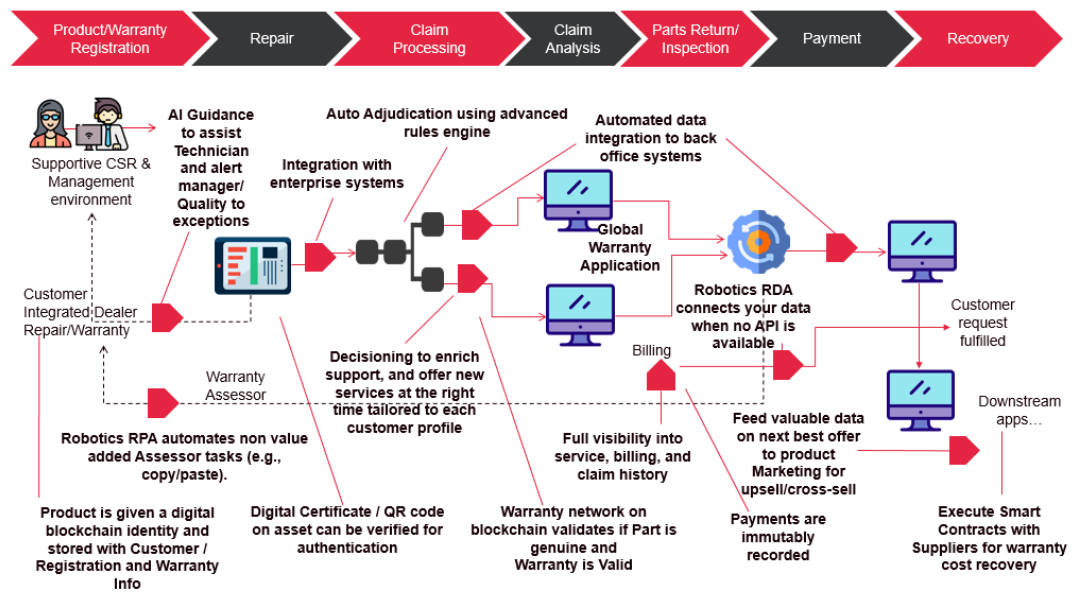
Product/Warranty Registration

Repair

Claim Processing

Claim Analysis

Parts Return/ Inspection

Payment

Recovery

Supportive CSR & Management environment

AI Guidance to assist Technician and alert manager/ Quality to exceptions

Integration with enterprise systems

Auto Adjudication using advanced rules engine

Automated data integration to back office systems

Global Warranty Application

Robotics RDA connects your data when no API is available

Customer request fulfilled

Customer Integrated Dealer Repair/Warranty

Warranty Assessor

Billing

Decisioning to enrich support, and offer new services at the right time tailored to each customer profile

Feed valuable data on next best offer to product Marketing for upsell/cross-sell

Downstream apps…

Robotics RPA automates non value added Assessor tasks (e.g., copy/paste).

Full visibility into service, billing, and claim history

Product is given a digital blockchain identity and stored with Customer / Registration and Warranty Info

Digital Certificate / QR code on asset can be verified for authentication

Warranty network on blockchain validates if Part is genuine and Warranty is Valid

Payments are immutably recorded

Execute Smart Contracts with Suppliers for warranty cost recovery